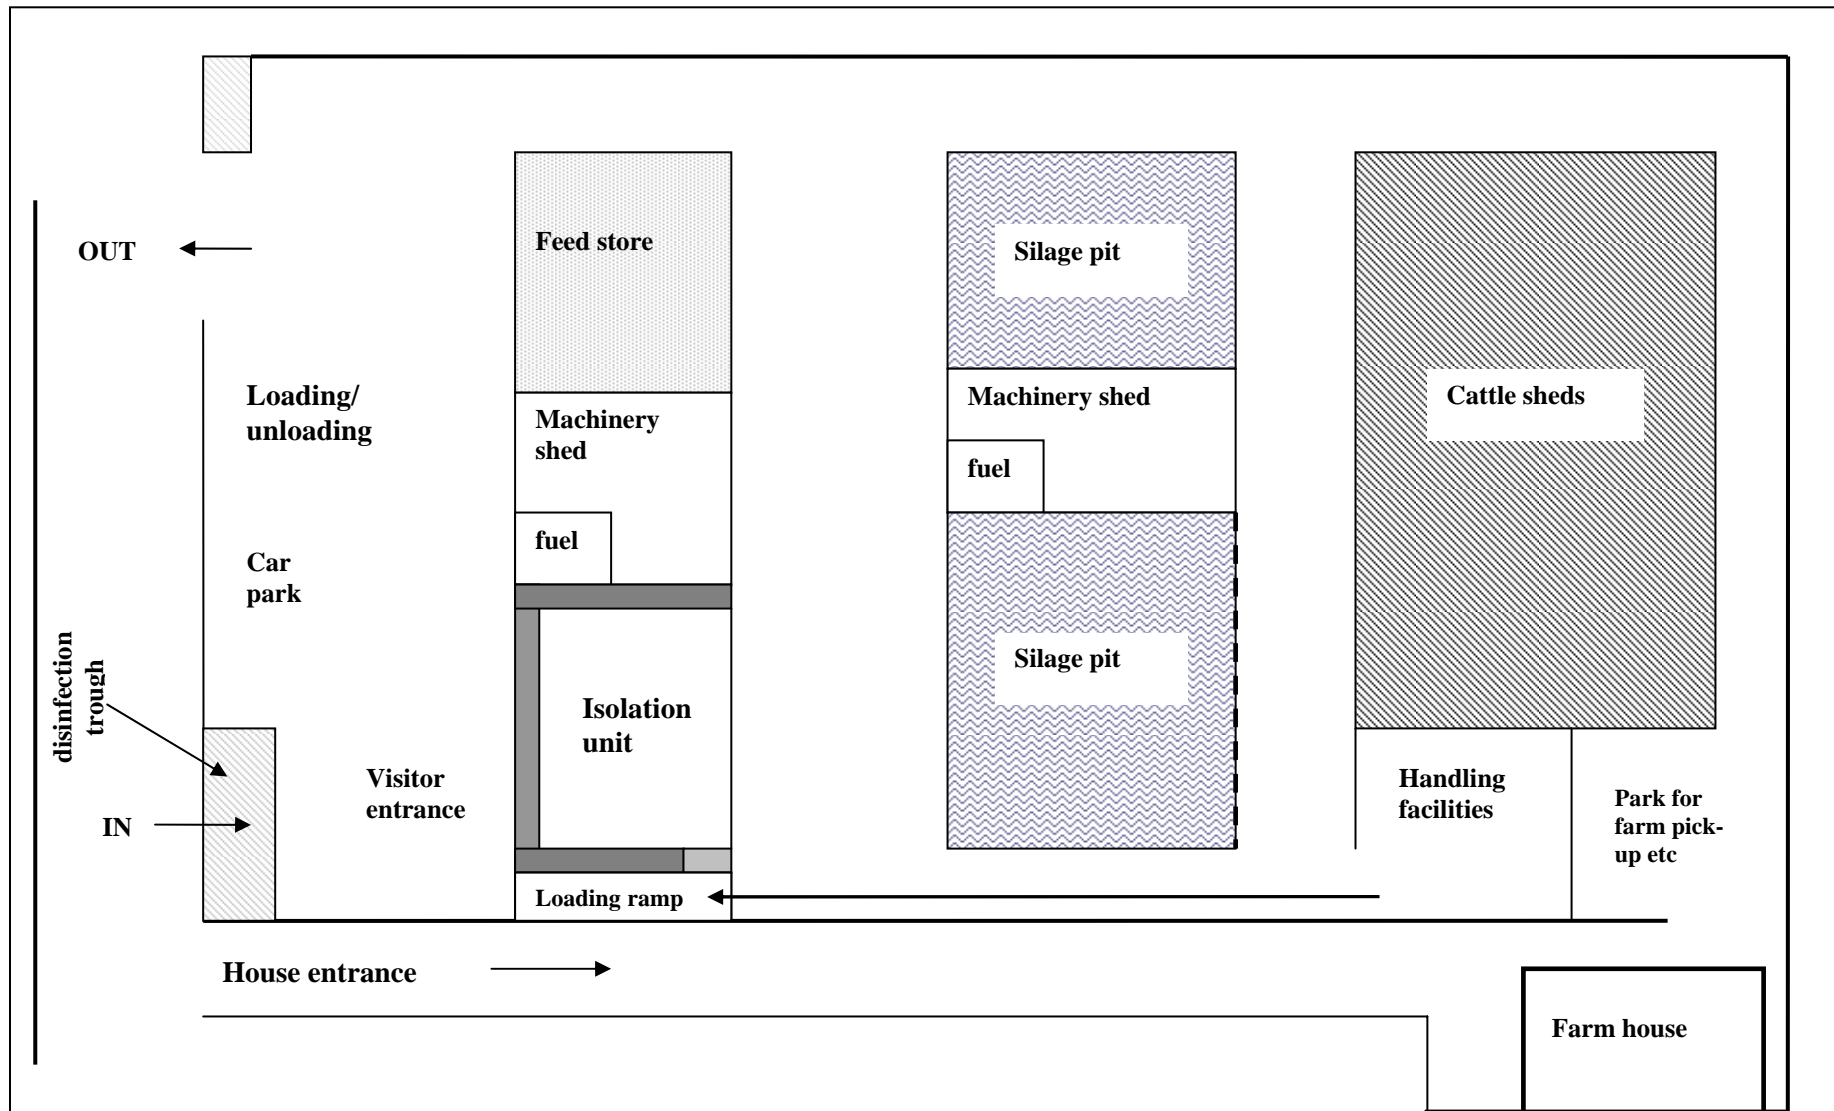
OUT

Feed store

Silage pit

Cattle sheds

Loading/ unloading

Machinery shed

Machinery shed

fuel

fuel

Car park

disinfection trough

Silage pit

Isolation unit

Visitor entrance

Handling facilities

Park for farm pick-up etc

IN

Loading ramp

House entrance

Farm house